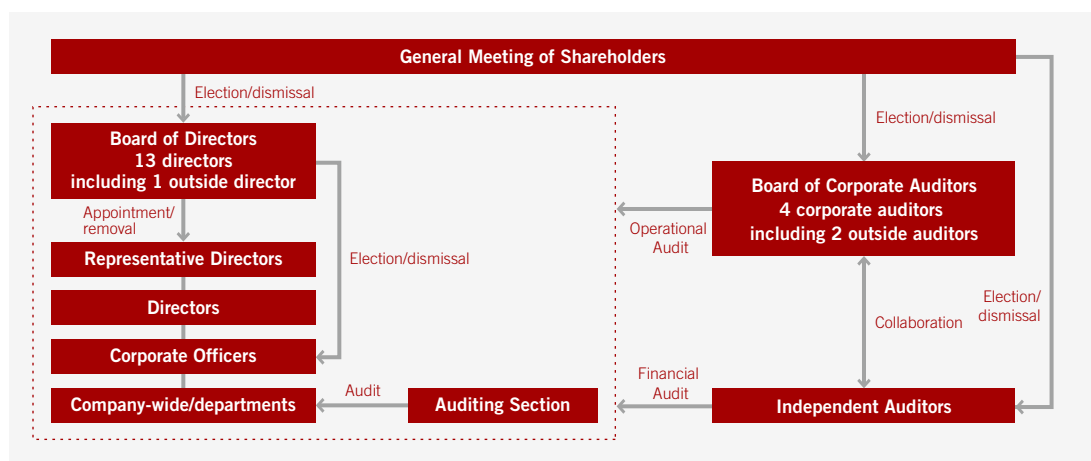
General Meeting of Shareholders

Election/dismissal

Board of Directors
13 directors
including 1 outside director

Appointment/removal

Representative Directors

Directors

Corporate Officers

Company-wide/departments

Election/dismissal

Audit

Auditing Section

Election/dismissal

Board of Corporate Auditors
4 corporate auditors
including 2 outside auditors

Operational Audit

Collaboration

Election/dismissal

Financial Audit

Independent Auditors